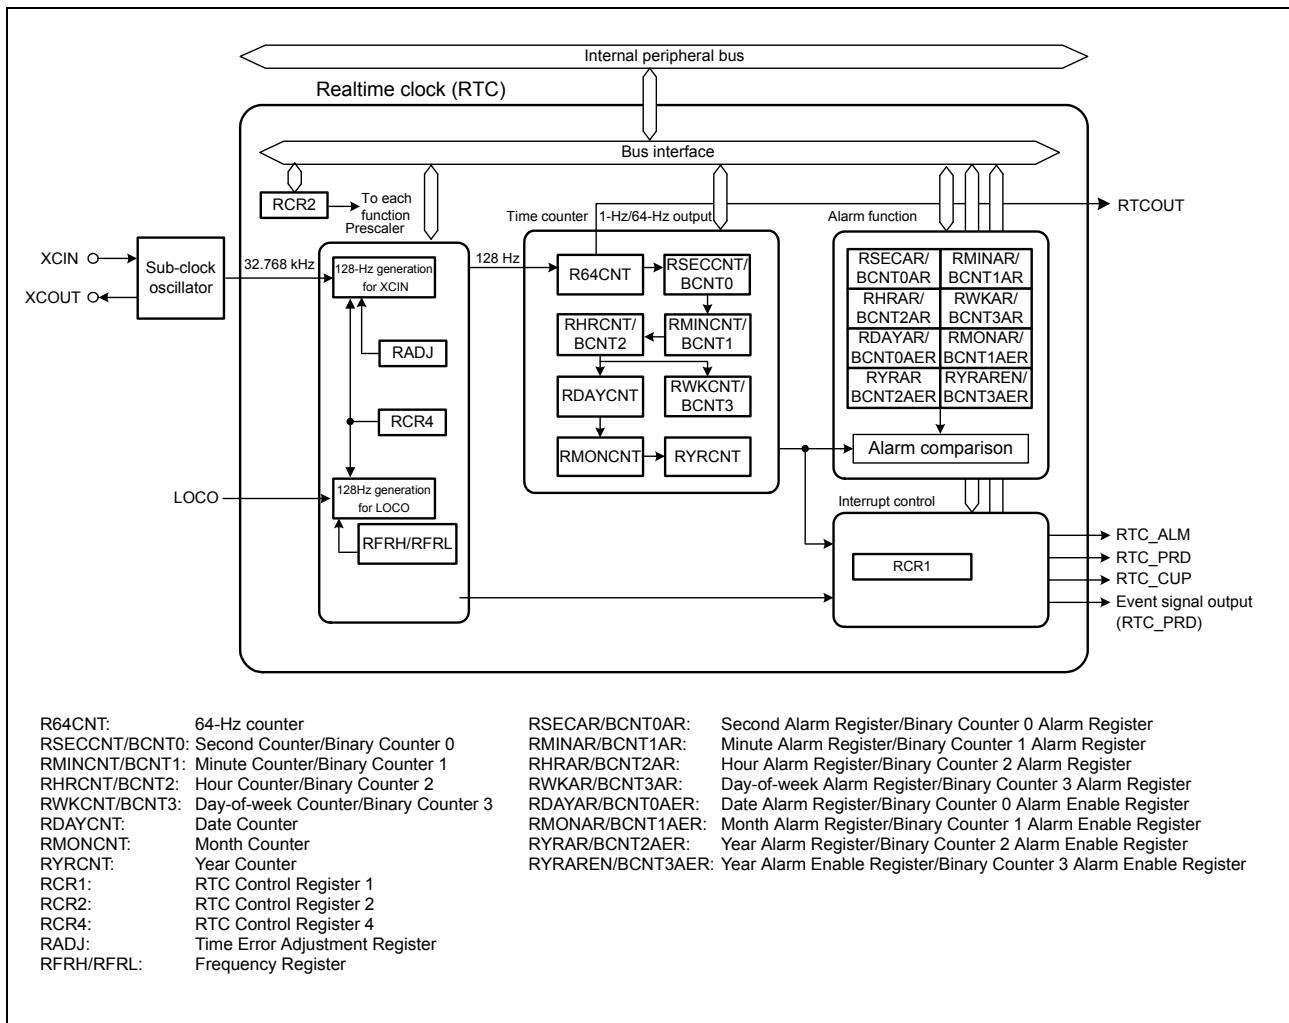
Internal peripheral bus

Realtime clock (RTC)

Bus interface

RCR2

To each function

Prescaler

Time counter

1-Hz/64-Hz output

Alarm function

RTCOUT

XCIN

XCOUT

Sub-clock oscillator

32.768 kHz

128-Hz generation for XCIN

128 Hz

R64CNT

RSECCNT/ BCNT0

RHRCNT/ BCNT2

RMINCNT/ BCNT1

RDAYCNT

RWKCNT/ BCNT3

RMONCNT

RYRCNT

RADJ

RCR4

RSECAR/ BCNT0AR

RMINAR/ BCNT1AR

RHRAR/ BCNT2AR

RWKAR/ BCNT3AR

RDAYAR/ BCNT0AER

RMONAR/ BCNT1AER

RYRAR/ BCNT2AER

RYRAREN/ BCNT3AER

Alarm comparison

LOCO

128Hz generation for LOCO

RFRH/RFRL

Interrupt control

RCR1

RTC_ALM

RTC_PRD

RTC_CUP

Event signal output (RTC_PRD)

R64CNT: 64-Hz counter
RSECCNT/BCNT0: Second Counter/Binary Counter 0
RMINCNT/BCNT1: Minute Counter/Binary Counter 1
RHRCNT/BCNT2: Hour Counter/Binary Counter 2
RWKCNT/BCNT3: Day-of-week Counter/Binary Counter 3
RDAYCNT: Date Counter
RMONCNT: Month Counter
RYRCNT: Year Counter
RCR1: RTC Control Register 1
RCR2: RTC Control Register 2
RCR4: RTC Control Register 4
RADJ: Time Error Adjustment Register
RFRH/RFRL: Frequency Register

RSECAR/BCNT0AR: Second Alarm Register/Binary Counter 0 Alarm Register
RMINAR/BCNT1AR: Minute Alarm Register/Binary Counter 1 Alarm Register
RHRAR/BCNT2AR: Hour Alarm Register/Binary Counter 2 Alarm Register
RWKAR/BCNT3AR: Day-of-week Alarm Register/Binary Counter 3 Alarm Register
RDAYAR/BCNT0AER: Date Alarm Register/Binary Counter 0 Alarm Enable Register
RMONAR/BCNT1AER: Month Alarm Register/Binary Counter 1 Alarm Enable Register
RYRAR/BCNT2AER: Year Alarm Register/Binary Counter 2 Alarm Enable Register
RYRAREN/BCNT3AER: Year Alarm Enable Register/Binary Counter 3 Alarm Enable Register